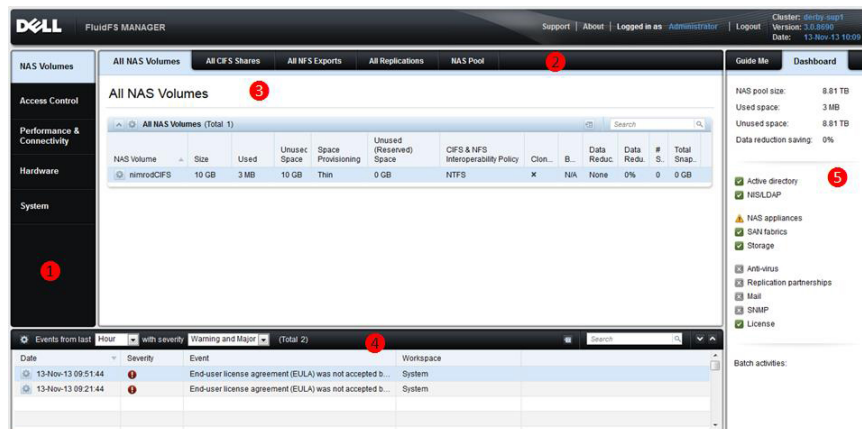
DELL FluidFS MANAGER

Support | About | Logged in as Administrator | Logout

Cluster: derby-sup1
Version: 3.0.8690
Date: 13-Nov-13 10:09

NAS Volumes
Access Control
Performance & Connectivity
Hardware
System

1

All NAS Volumes | All CIFS Shares | All NFS Exports | All Replications | NAS Pool

2

All NAS Volumes

3

All NAS Volumes (Total 1)

Search

| NAS Volume | Size | Used | Unused Space | Space Provisioning | Unused (Reserved) Space | CIFS & NFS Interoperability Policy | Clon... | B... | Data Reduc. | Data Redu. | # S. | Total Snap.. |
|---|---|---|---|---|---|---|---|---|---|---|---|---|
| nimrodCIFS | 10 GB | 3 MB | 10 GB | Thin | 0 GB | NTFS | ✖ | N/A | None | 0% | 0 | 0 GB |

Guide Me | Dashboard

NAS pool size: 8.81 TB
Used space: 3 MB
Unused space: 8.81 TB
Data reduction saving: 0%

5

Active directory
NIS/LDAP

NAS appliances
SAN fabrics
Storage

Anti-virus
Replication partnerships
Mail
SNMP
License

Batch activities:

Events from last Hour with severity Warning and Major (Total 2)

4

Search

| Date | Severity | Event | Workspace |
|---|---|---|---|
| 13-Nov-13 09:51:44 | ! | End-user license agreement (EULA) was not accepted b... | System |
| 13-Nov-13 09:21:44 | ! | End-user license agreement (EULA) was not accepted b... | System |